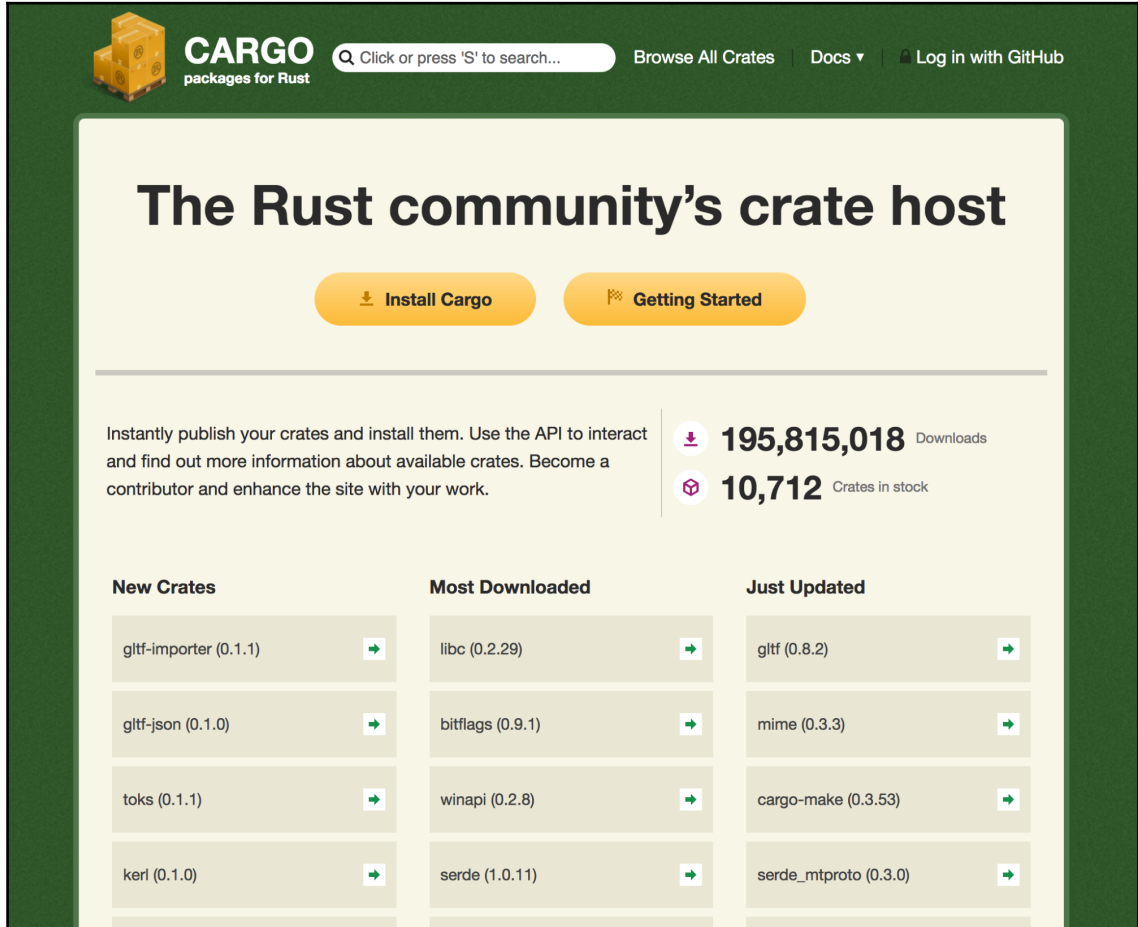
CARGO
packages for Rust

Click or press 'S' to search...

Browse All Crates | Docs ▾ | Log in with GitHub

The Rust community's crate host

Install Cargo

Getting Started

Instantly publish your crates and install them. Use the API to interact and find out more information about available crates. Become a contributor and enhance the site with your work.

195,815,018 Downloads

10,712 Crates in stock

New Crates

gltf-importer (0.1.1)

gltf-json (0.1.0)

toks (0.1.1)

kerl (0.1.0)

Most Downloaded

libc (0.2.29)

bitflags (0.9.1)

winapi (0.2.8)

serde (1.0.11)

Just Updated

gltf (0.8.2)

mime (0.3.3)

cargo-make (0.3.53)

serde_mtproto (0.3.0)